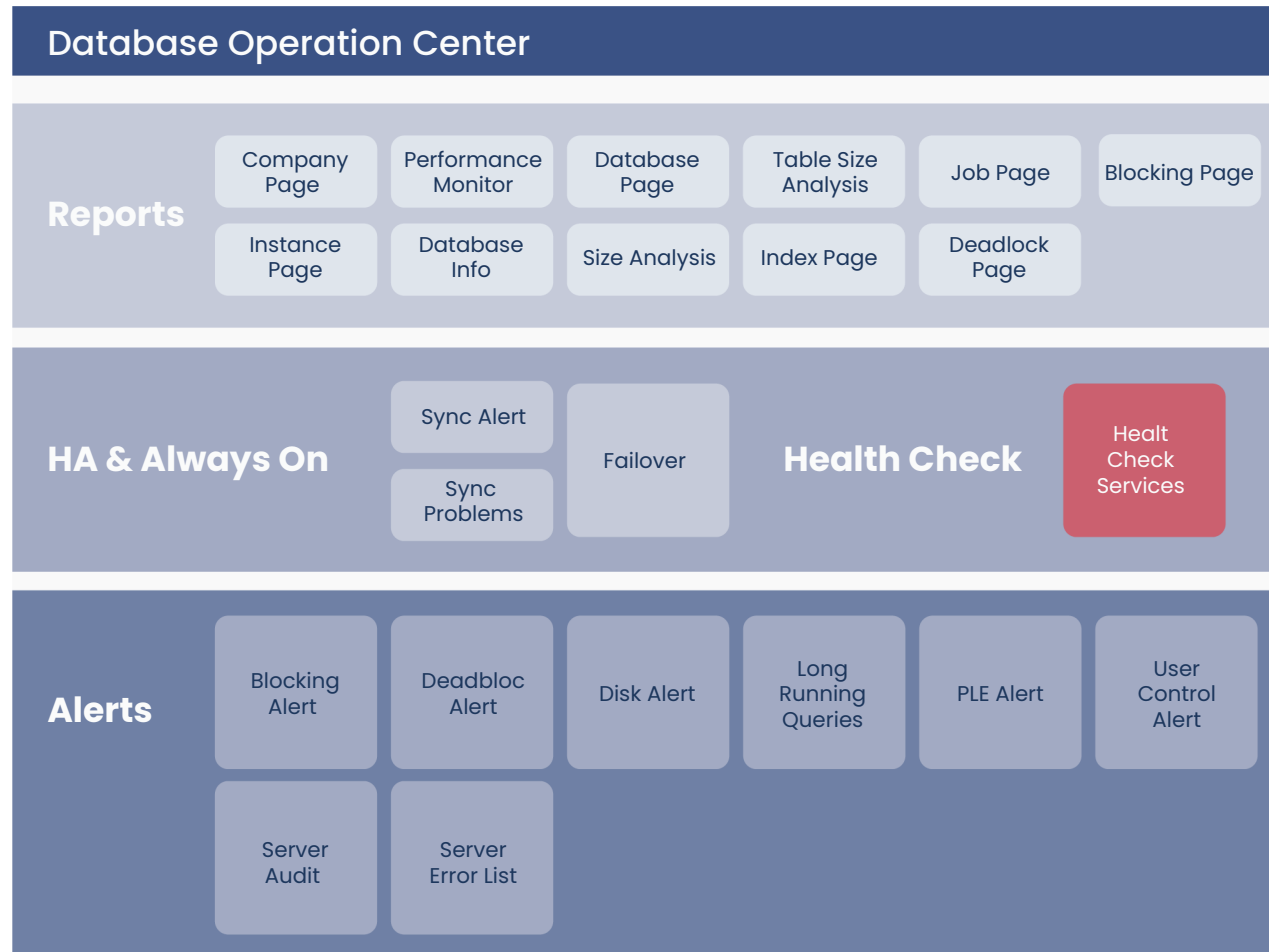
Database Operation Center

Reports

Company Page

Performance Monitor

Database Page

Table Size Analysis

Job Page

Blocking Page

Instance Page

Database Info

Size Analysis

Index Page

Deadlock Page

HA & Always On

Sync Alert

Sync Problems

Failover

Health Check

Healt Check Services

Alerts

Blocking Alert

Deadbloc Alert

Disk Alert

Long Running Queries

PLE Alert

User Control Alert

Server Audit

Server Error List